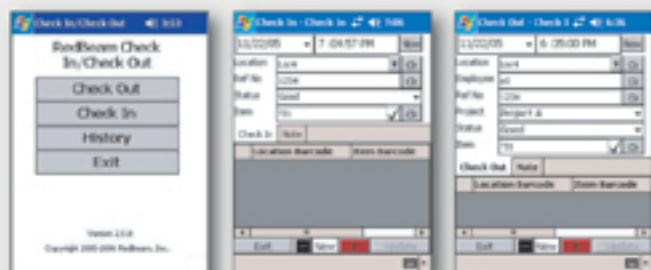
Check In/Check Out 3:53

RedBeam Check In/Check Out

Check Out

Check In

History

Exit

Version 2.5.0

Copyright 2005-2006 RedBeam, Inc.

Check In - Check In 7:06

11/22/05 7:04:57 PM Now

Location Loc4 Ch

Ref No 1234 Ch

Status Good

Item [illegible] Ch

Check In Note

Location Barcode Item Barcode

Exit New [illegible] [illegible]

Check Out - Check I 6:36

11/22/05 6:35:00 PM Now

Location Loc4 Ch

Employee ed Ch

Ref No 1234 Ch

Project Project A

Status Good

Item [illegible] Ch

Check Out Note

Location Barcode Item Barcode

Exit New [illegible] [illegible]